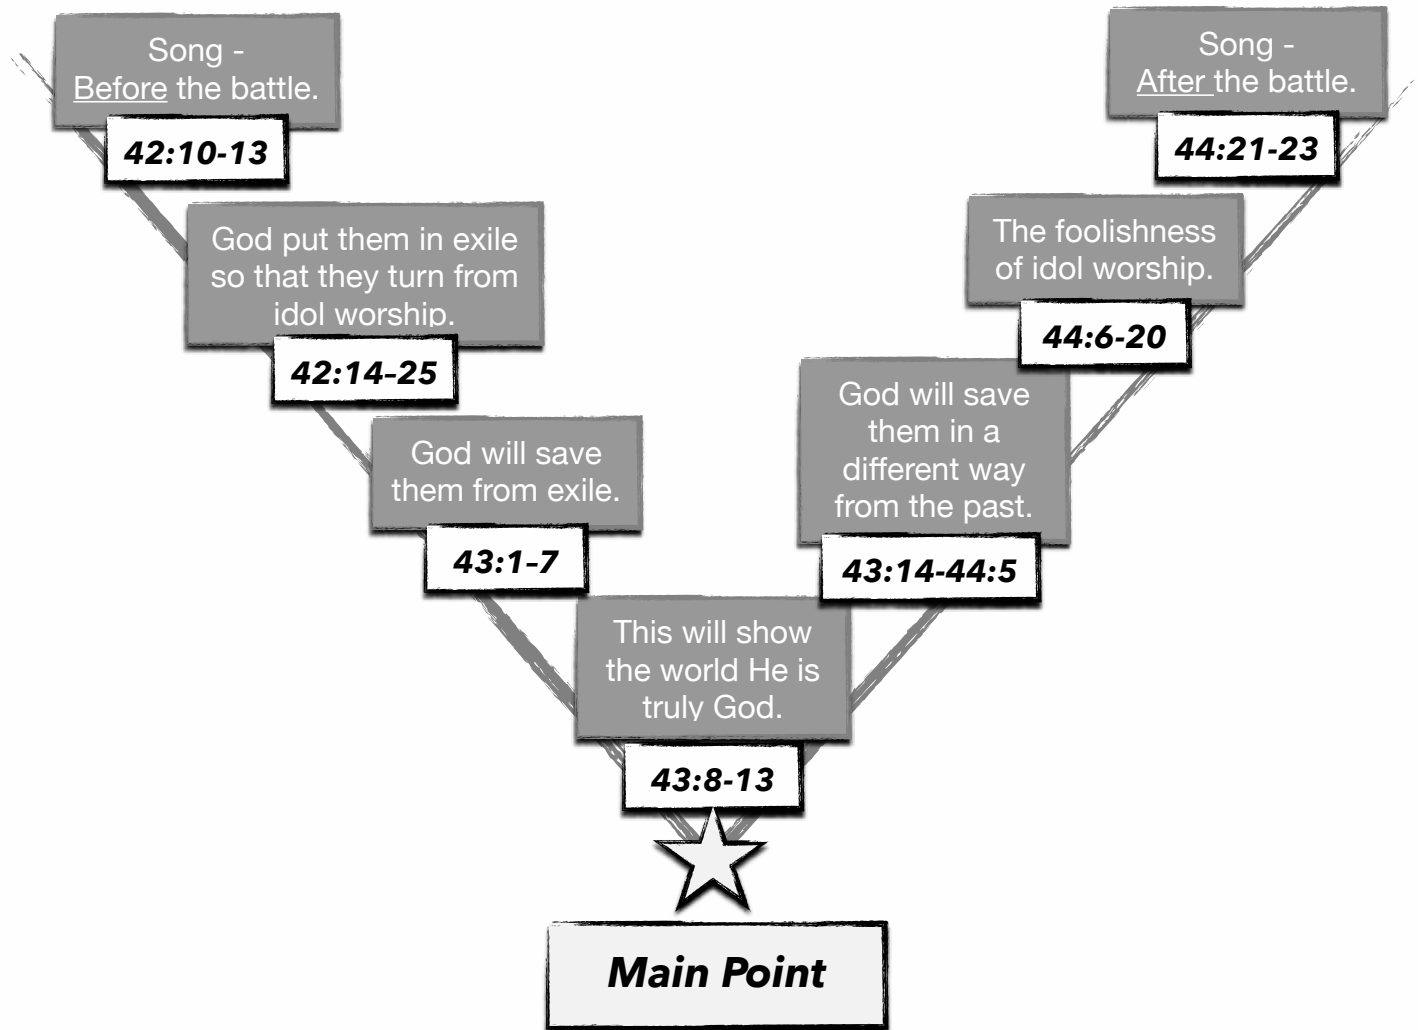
Song - Before the battle.

42:10-13

God put them in exile so that they turn from idol worship.

42:14-25

God will save them from exile.

43:1-7

This will show the world He is truly God.

43:8-13

God will save them in a different way from the past.

43:14-44:5

The foolishness of idol worship.

44:6-20

Song - After the battle.

44:21-23

Main Point